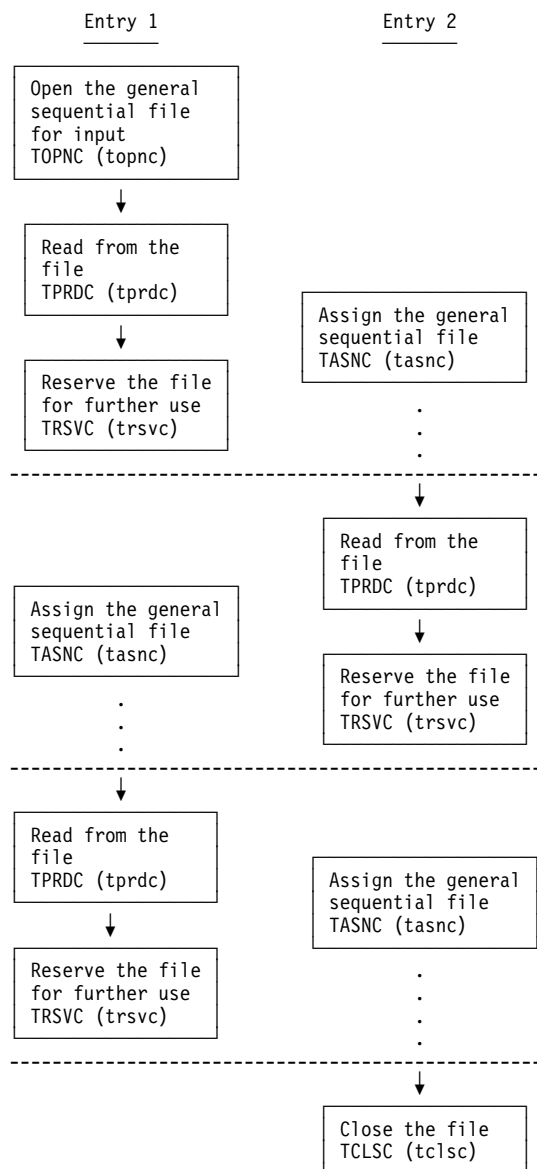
Entry 1

Entry 2

Open the general sequential file for input TOPNC (topnc)

Read from the file TPRDC (tprdc)

Assign the general sequential file TASNC (tasnc)

Reserve the file for further use TRSVC (trsvc)

Read from the file TPRDC (tprdc)

Assign the general sequential file TASNC (tasnc)

Reserve the file for further use TRSVC (trsvc)

Read from the file TPRDC (tprdc)

Assign the general sequential file TASNC (tasnc)

Reserve the file for further use TRSVC (trsvc)

Close the file TCLSC (tclsc)